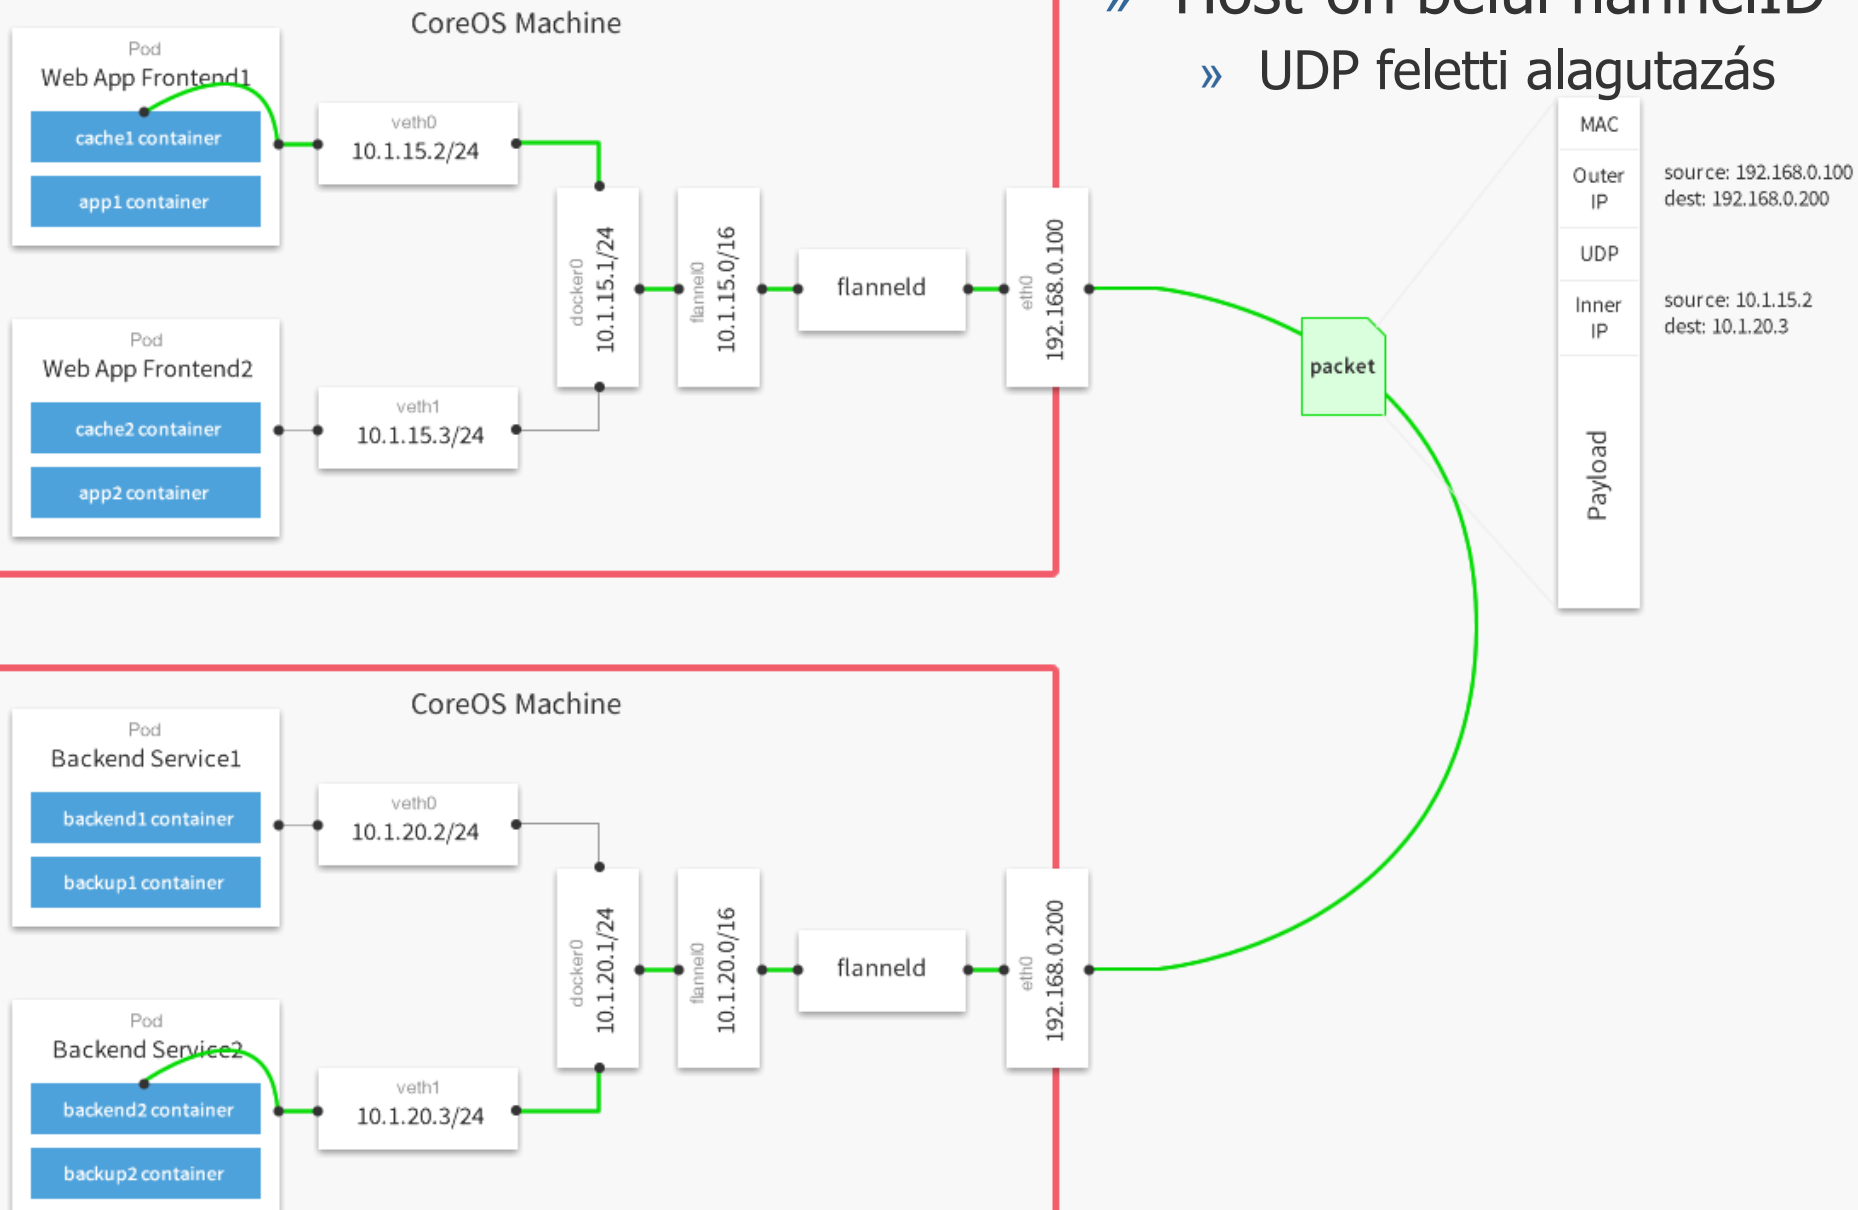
» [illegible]

» UDP feletti alagutazás

CoreOS Machine

Pod
Web App Frontend1
cache1 container
app1 container

veth0
10.1.15.2/24

Pod
Web App Frontend2
cache2 container
app2 container

veth1
10.1.15.3/24

docker0
10.1.15.1/24

flannel0
10.1.15.0/16

flanneld

eth0
192.168.0.100

packet

MAC
Outer IP
UDP
Inner IP
Payload

source: 192.168.0.100
dest: 192.168.0.200

source: 10.1.15.2
dest: 10.1.20.3

CoreOS Machine

Pod
Backend Service1
backend1 container
backup1 container

veth0
10.1.20.2/24

Pod
Backend Service2
backend2 container
backup2 container

veth1
10.1.20.3/24

docker0
10.1.20.1/24

flannel0
10.1.20.0/16

flanneld

eth0
192.168.0.200